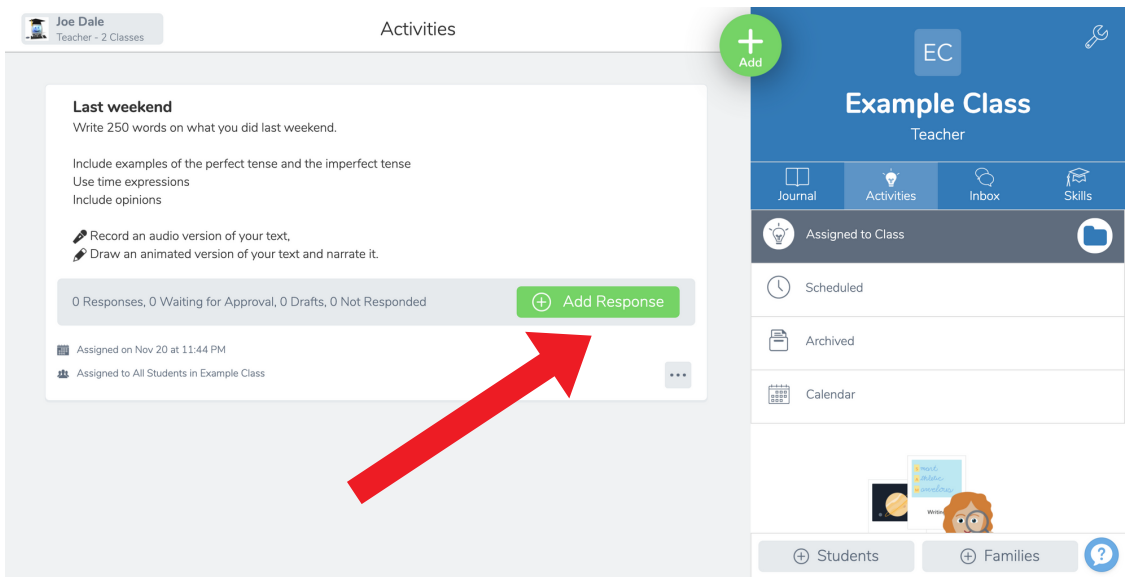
Joe Dale
Teacher - 2 Classes

Activities

Add

EC

Example Class
Teacher

Journal
Activities
Inbox
Skills

Last weekend
Write 250 words on what you did last weekend.

Include examples of the perfect tense and the imperfect tense
Use time expressions
Include opinions

Record an audio version of your text,
Draw an animated version of your text and narrate it.

0 Responses, 0 Waiting for Approval, 0 Drafts, 0 Not Responded

Add Response

Assigned on Nov 20 at 11:44 PM
Assigned to All Students in Example Class

Assigned to Class
Scheduled
Archived
Calendar

Writ

Students
Families